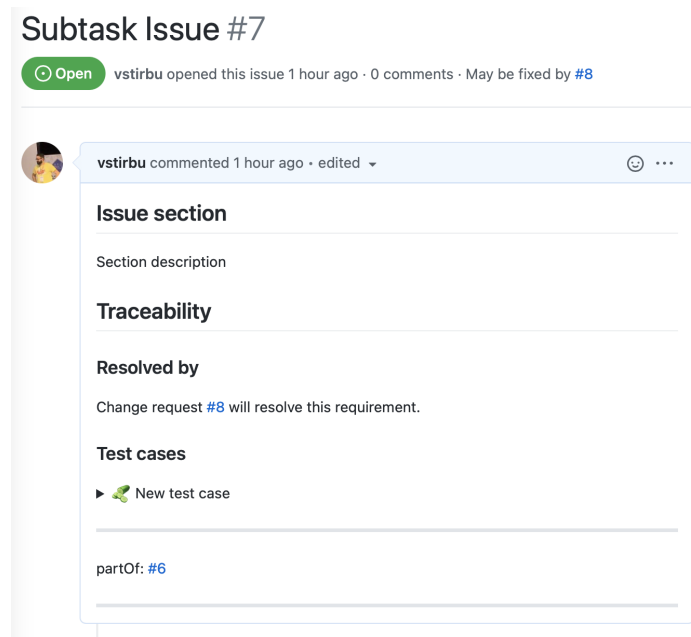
Subtask Issue #7

Open vstirbu opened this issue 1 hour ago · 0 comments · May be fixed by #8

vstirbu commented 1 hour ago • edited

Issue section

Section description

Traceability

Resolved by

Change request #8 will resolve this requirement.

Test cases

▶ 🥒 New test case

partOf: #6